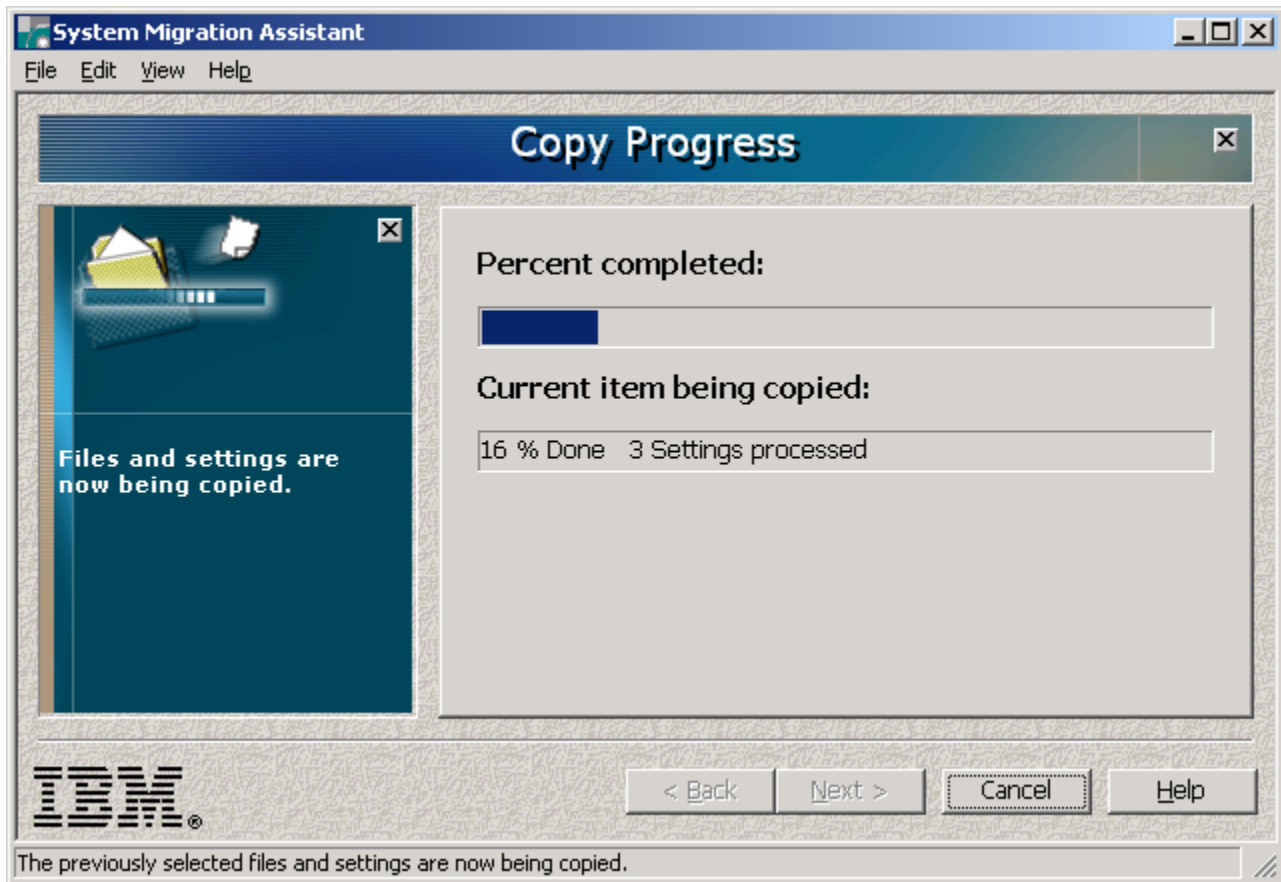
System Migration Assistant

File Edit View Help

Copy Progress

Files and settings are now being copied.

Percent completed:

Current item being copied:

16 % Done 3 Settings processed

IBM®

< Back Next > Cancel Help

The previously selected files and settings are now being copied.